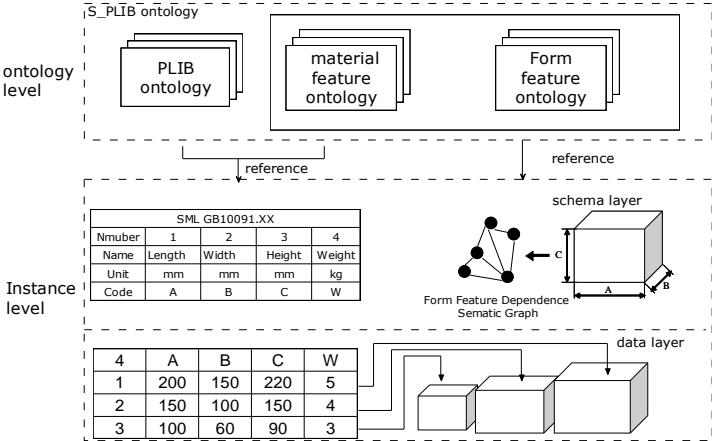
S_PLIB ontology

ontology level

PLIB ontology

material feature ontology

Form feature ontology

reference

reference

| SML GB10091.XX | | | | |
|---|---|---|---|---|
| Nmuber | 1 | 2 | 3 | 4 |
| Name | Length | Width | Height | Weight |
| Unit | mm | mm | mm | kg |
| Code | A | B | C | W |

schema layer

C

A

B

Form Feature Dependence Sematic Graph

Instance level

data layer

| 4 | A | B | C | W |
|---|---|---|---|---|
| 1 | 200 | 150 | 220 | 5 |
| 2 | 150 | 100 | 150 | 4 |
| 3 | 100 | 60 | 90 | 3 |